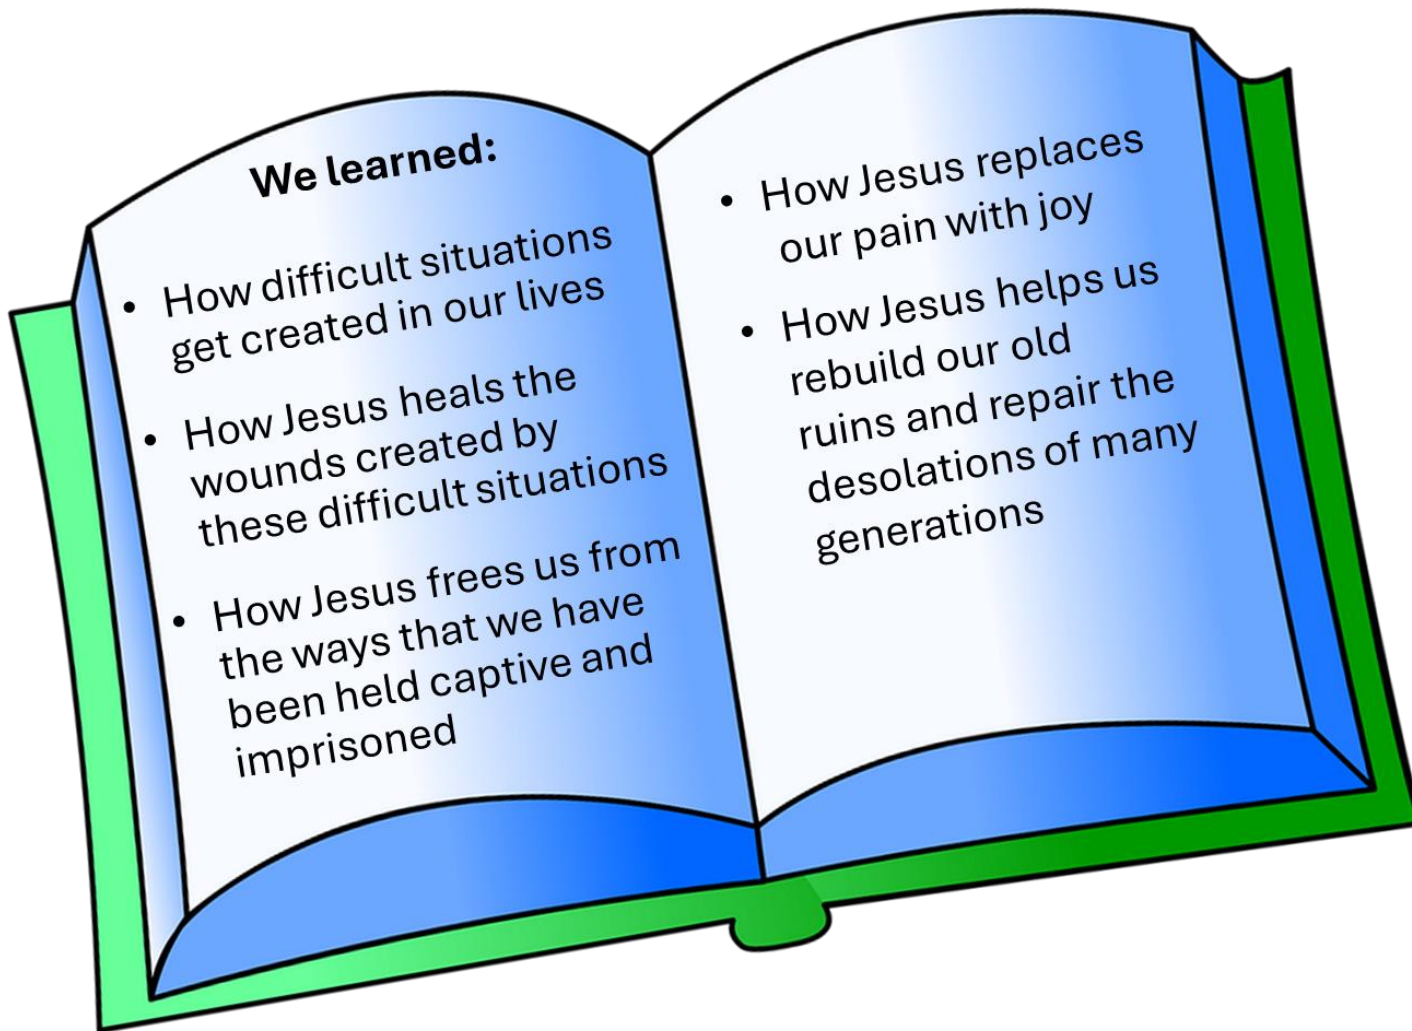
We learned:

- How difficult situations get created in our lives
- How Jesus heals the wounds created by these difficult situations
- How Jesus frees us from the ways that we have been held captive and imprisoned

- How Jesus replaces our pain with joy
- How Jesus helps us rebuild our old ruins and repair the desolations of many generations